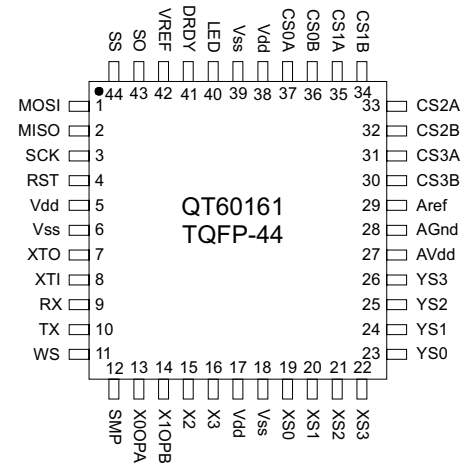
SS SO VREF DRDY LED Vss Vdd CS0A CS0B CS1A CS1B
44 43 42 41 40 39 38 37 36 35 34

MOSI 1
MISO 2
SCK 3
RST 4
Vdd 5
Vss 6
XTO 7
XTI 8
RX 9
TX 10
WS 11

33 CS2A
32 CS2B
31 CS3A
30 CS3B
29 Aref
28 AGnd
27 AVdd
26 YS3
25 YS2
24 YS1
23 YS0

QT60161
TQFP-44

12 13 14 15 16 17 18 19 20 21 22
SMP X0OPA X1OPB X2 X3 Vdd Vss XS0 XS1 XS2 XS3